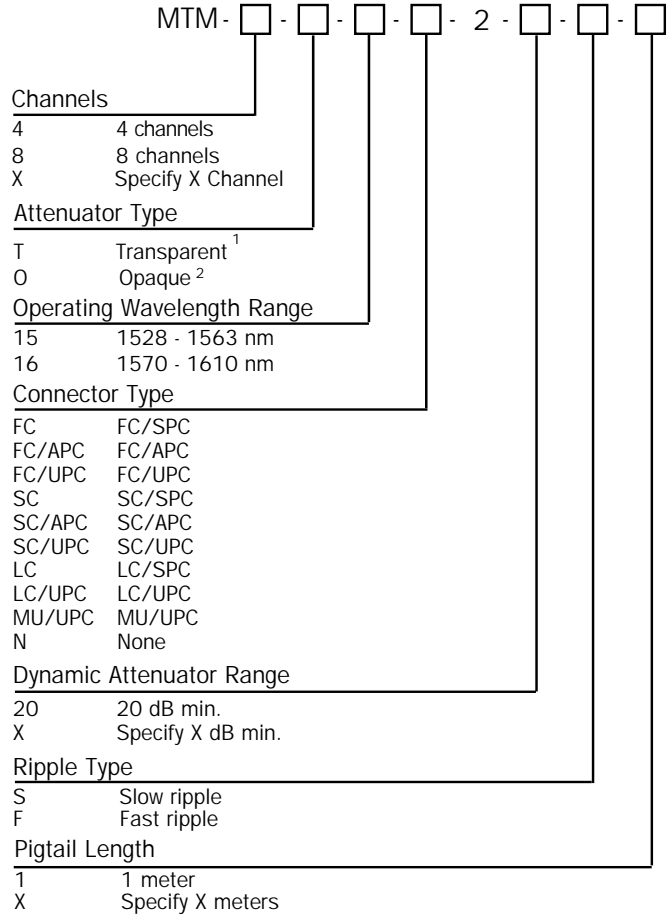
MTM - ☐ - ☐ - ☐ - ☐ - 2 - ☐ - ☐ - ☐

Channels

| | |
|---|---|
| 4 | 4 channels |
| 8 | 8 channels |
| X | Specify X Channel |

Attenuator Type

| | |
|---|---|
| T | Transparent $^1$ |
| O | Opaque $^2$ |

Operating Wavelength Range

| | |
|---|---|
| 15 | 1528 - 1563 nm |
| 16 | 1570 - 1610 nm |

Connector Type

| | |
|---|---|
| FC | FC/SPC |
| FC/APC | FC/APC |
| FC/UPC | FC/UPC |
| SC | SC/SPC |
| SC/APC | SC/APC |
| SC/UPC | SC/UPC |
| LC | LC/SPC |
| LC/UPC | LC/UPC |
| MU/UPC | MU/UPC |
| N | None |

Dynamic Attenuator Range

| | |
|---|---|
| 20 | 20 dB min. |
| X | Specify X dB min. |

Ripple Type

| | |
|---|---|
| S | Slow ripple |
| F | Fast ripple |

Pigtail Length

| | |
|---|---|
| 1 | 1 meter |
| X | Specify X meters |